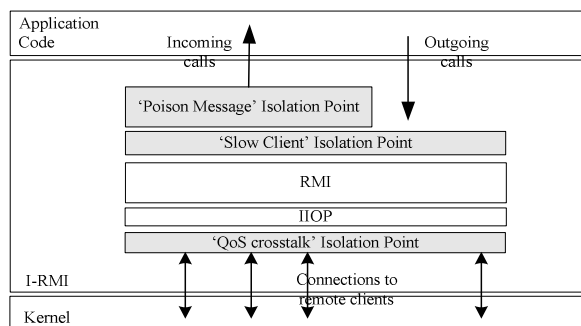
Application Code

Incoming calls

Outgoing calls

'Poison Message' Isolation Point

'Slow Client' Isolation Point

RMI

IIOP

'QoS crosstalk' Isolation Point

I-RMI

Connections to remote clients

Kernel